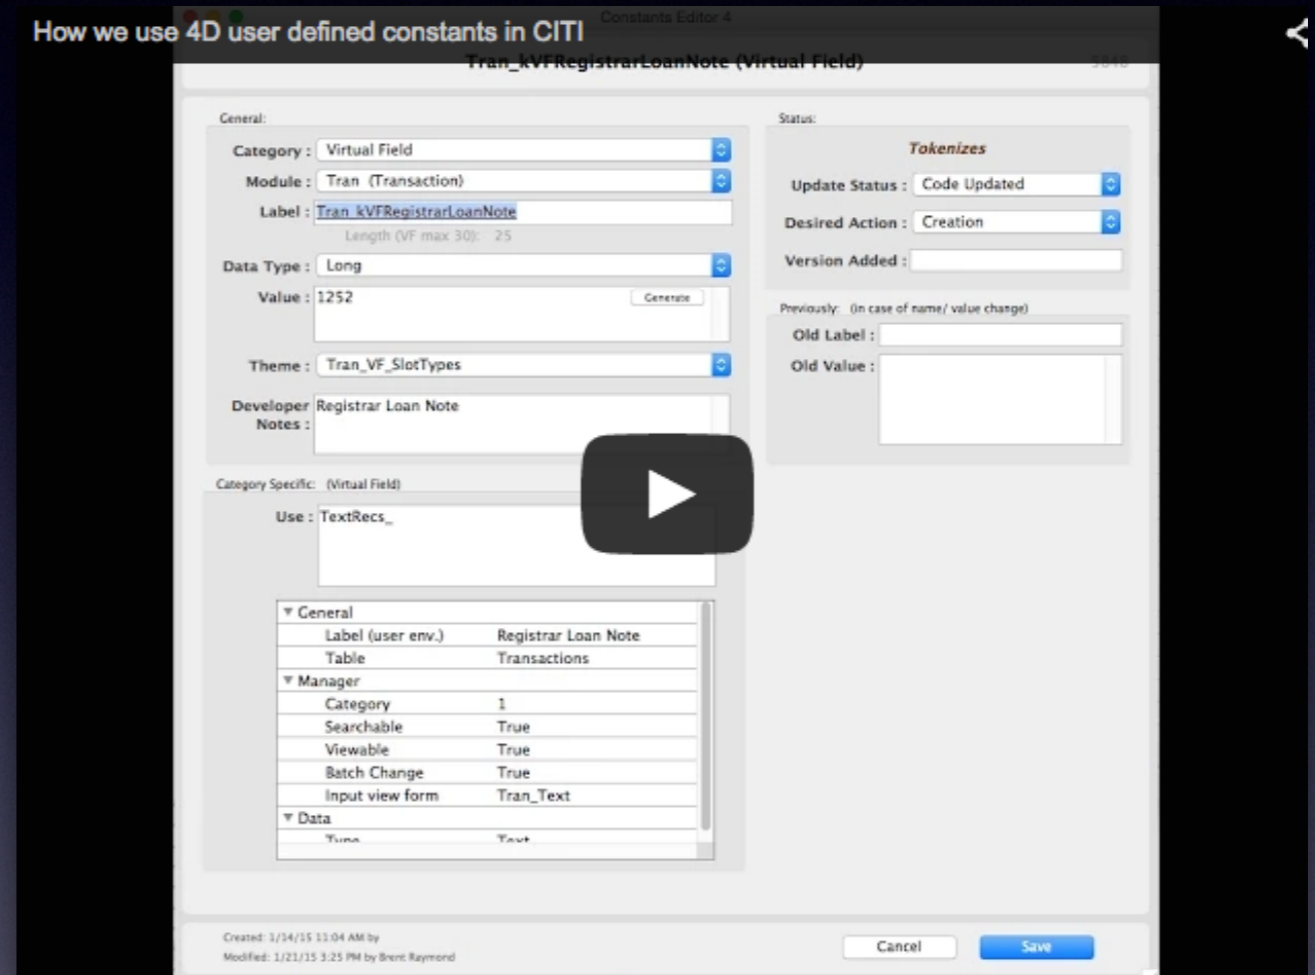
How we use 4D user defined constants in CITI

Constants Editor 4

Tran_kVFRegistrarLoanNote (Virtual Field)

3848

General:

Category : Virtual Field

Module : Tran (Transaction)

Label : Tran_kVFRegistrarLoanNote

Length (VF max 30): 25

Data Type : Long

Value : 1252

Generate

Theme : Tran_VF_SlotTypes

Developer Notes : Registrar Loan Note

Status:

Tokenizes

Update Status : Code Updated

Desired Action : Creation

Version Added :

Previously: (in case of name/ value change)

Old Label :

Old Value :

Category Specific: (Virtual Field)

Use : TextRecs_

| General | |
|---|---|
| Label (user env.) | Registrar Loan Note |
| Table | Transactions |
| Manager | |
| Category | 1 |
| Searchable | True |
| Viewable | True |
| Batch Change | True |
| Input view form | Tran_Text |
| Data | |
| Type | Text |

Created: 1/14/15 11:04 AM by

Modified: 1/21/15 3:25 PM by Brent Raymond

Cancel

Save